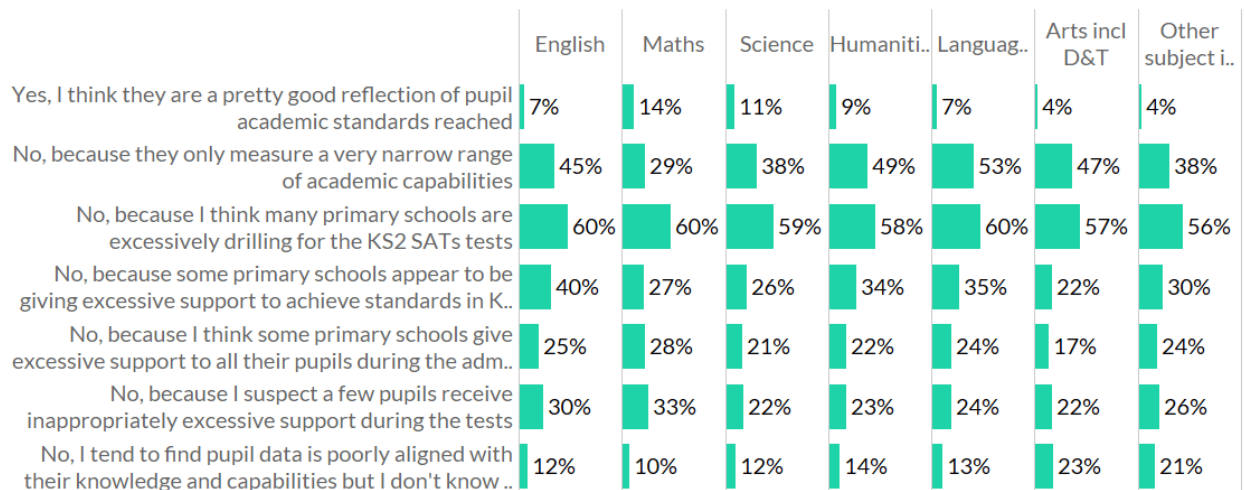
| | English | Maths | Science | Humaniti.. | Languag.. | Arts incl D&T | Other subject i.. |
|---|---|---|---|---|---|---|---|
| Yes, I think they are a pretty good reflection of pupil academic standards reached | 7% | 14% | 11% | 9% | 7% | 4% | 4% |
| No, because they only measure a very narrow range of academic capabilities | 45% | 29% | 38% | 49% | 53% | 47% | 38% |
| No, because I think many primary schools are excessively drilling for the KS2 SATs tests | 60% | 60% | 59% | 58% | 60% | 57% | 56% |
| No, because some primary schools appear to be giving excessive support to achieve standards in K.. | 40% | 27% | 26% | 34% | 35% | 22% | 30% |
| No, because I think some primary schools give excessive support to all their pupils during the adm.. | 25% | 28% | 21% | 22% | 24% | 17% | 24% |
| No, because I suspect a few pupils receive inappropriately excessive support during the tests | 30% | 33% | 22% | 23% | 24% | 22% | 26% |
| No, I tend to find pupil data is poorly aligned with their knowledge and capabilities but I don't know .. | 12% | 10% | 12% | 14% | 13% | 23% | 21% |